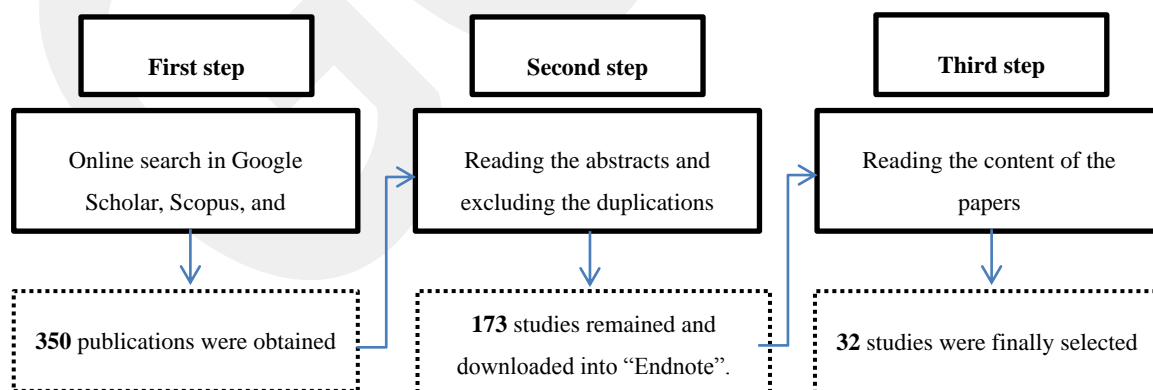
First step

Online search in Google Scholar, Scopus, and

**350** publications were obtained

Second step

Reading the abstracts and excluding the duplications

**173** studies remained and downloaded into "Endnote".

Third step

Reading the content of the papers

**32** studies were finally selected